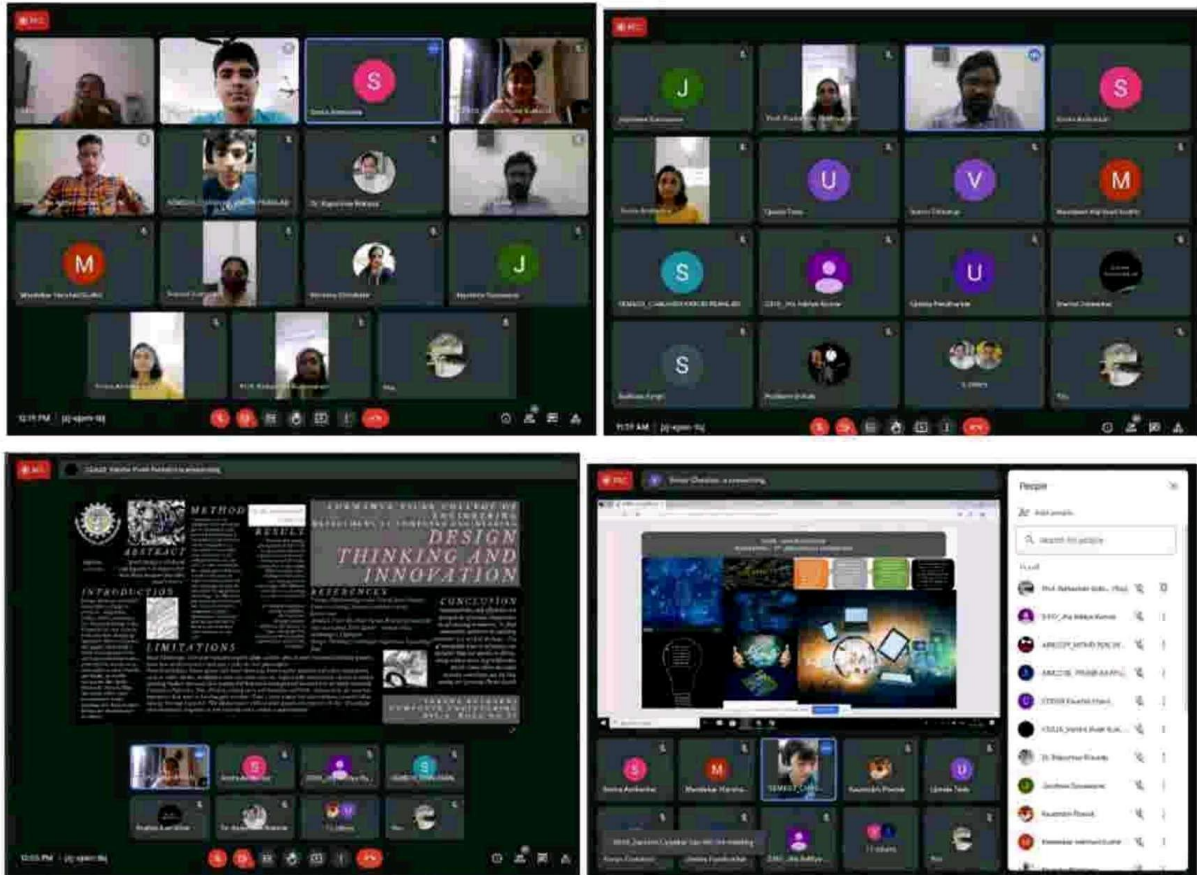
REC

M
J
S
U
V
M
S
U
S

REC

METHOD
ABSTRACT
RESULT
INTRODUCTION
LIMITATIONS
REFERENCES
CONCLUSION
DESIGN THINKING AND INNOVATION

REC

People
Add people
Search for people

Prof. Raharkar
SYCE_Ha Aditya Kumar
Dr. Rajashree Khanale
Jaishree Sonawane
Kaustubh Phalak

S
M
U
11 others

12:15 PM
11:59 AM
12:05 PM